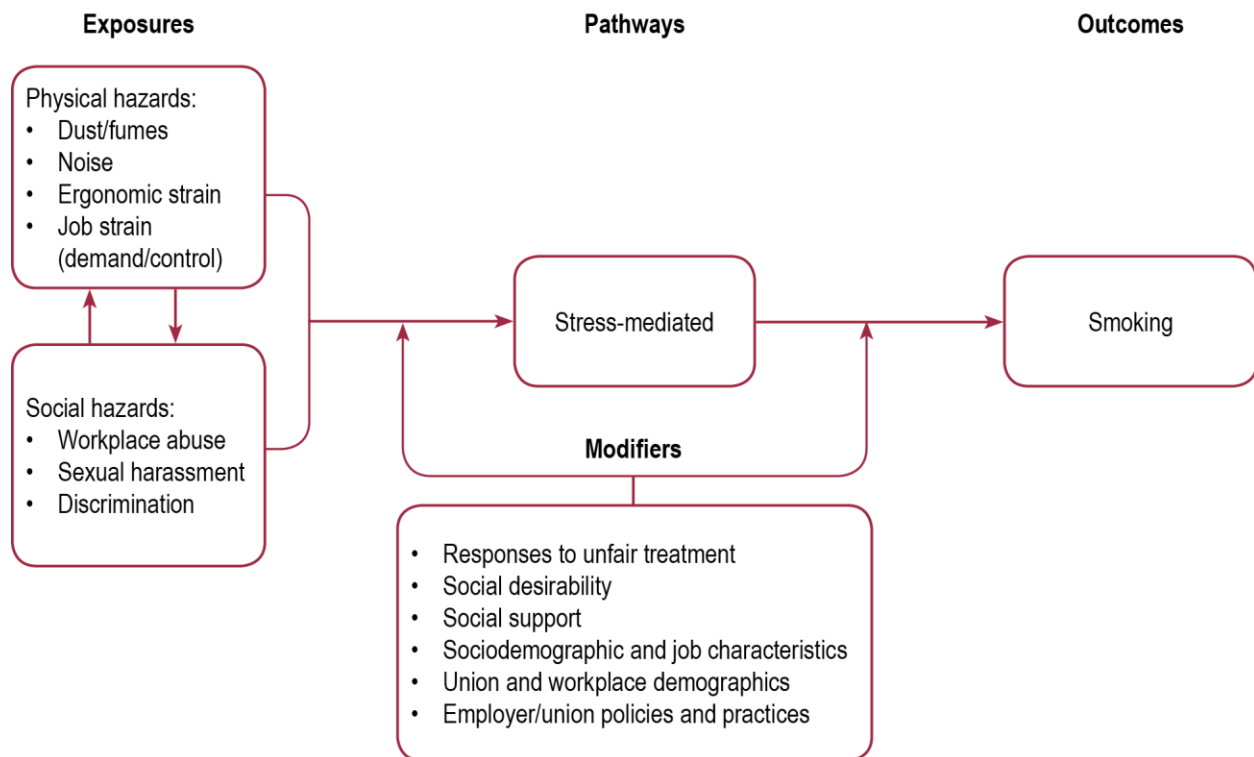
Exposures

Pathways

Outcomes

Physical hazards:
- Dust/fumes
- Noise
- Ergonomic strain
- Job strain (demand/control)

Social hazards:
- Workplace abuse
- Sexual harassment
- Discrimination

Stress-mediated

Smoking

Modifiers

- Responses to unfair treatment
- Social desirability
- Social support
- Sociodemographic and job characteristics
- Union and workplace demographics
- Employer/union policies and practices